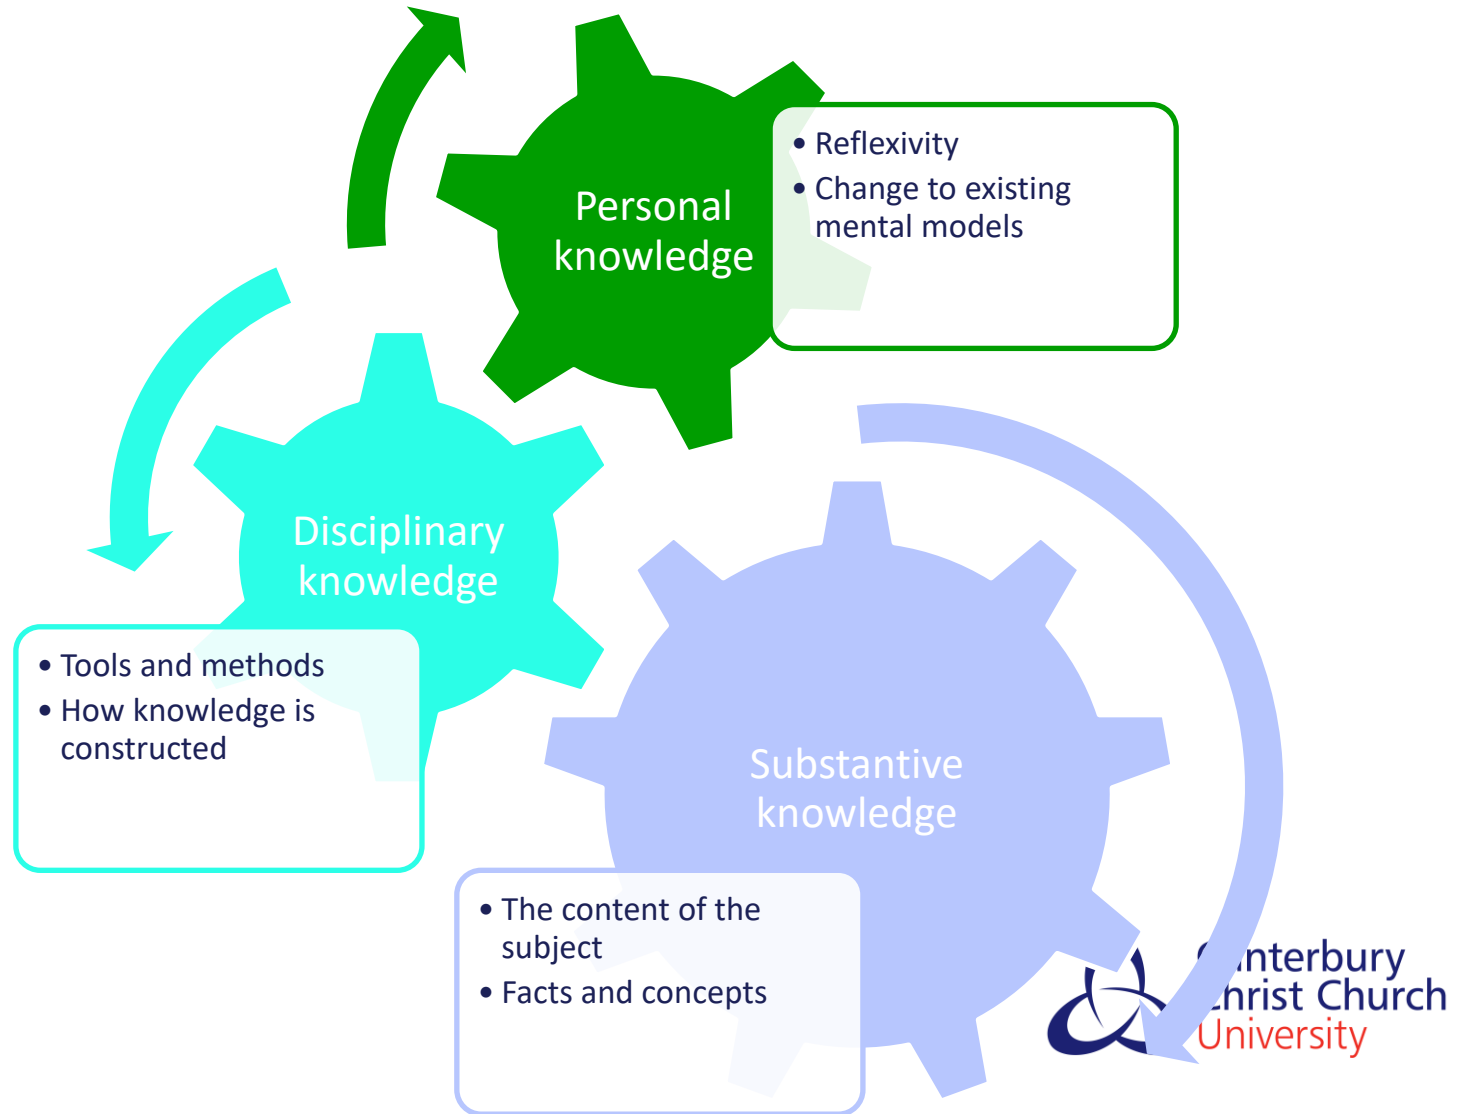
Personal knowledge

• Reflexivity
• Change to existing mental models

Disciplinary knowledge

• Tools and methods
• How knowledge is constructed

Substantive knowledge

• The content of the subject
• Facts and concepts

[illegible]nterbury
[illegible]hrist Church
University